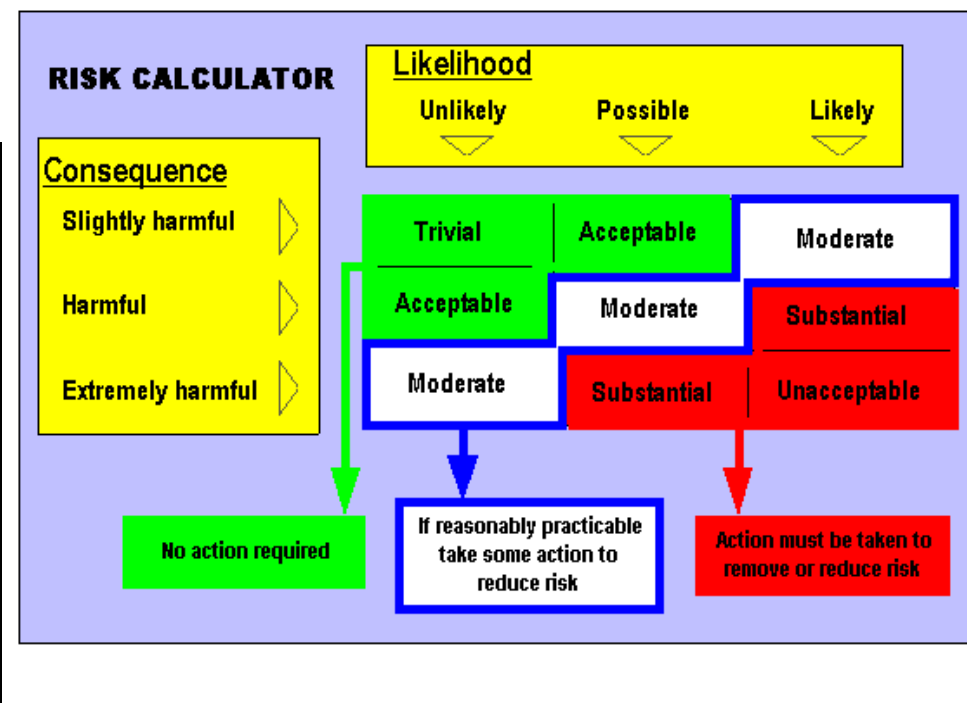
RISK CALCULATOR

Likelihood

Unlikely Possible Likely

Consequence

Slightly harmful

Harmful

Extremely harmful

| Trivial | Acceptable | Moderate |
|---|---|---|
| Acceptable | Moderate | Substantial |
| Moderate | Substantial | Unacceptable |

No action required

If reasonably practicable take some action to reduce risk

Action must be taken to remove or reduce risk